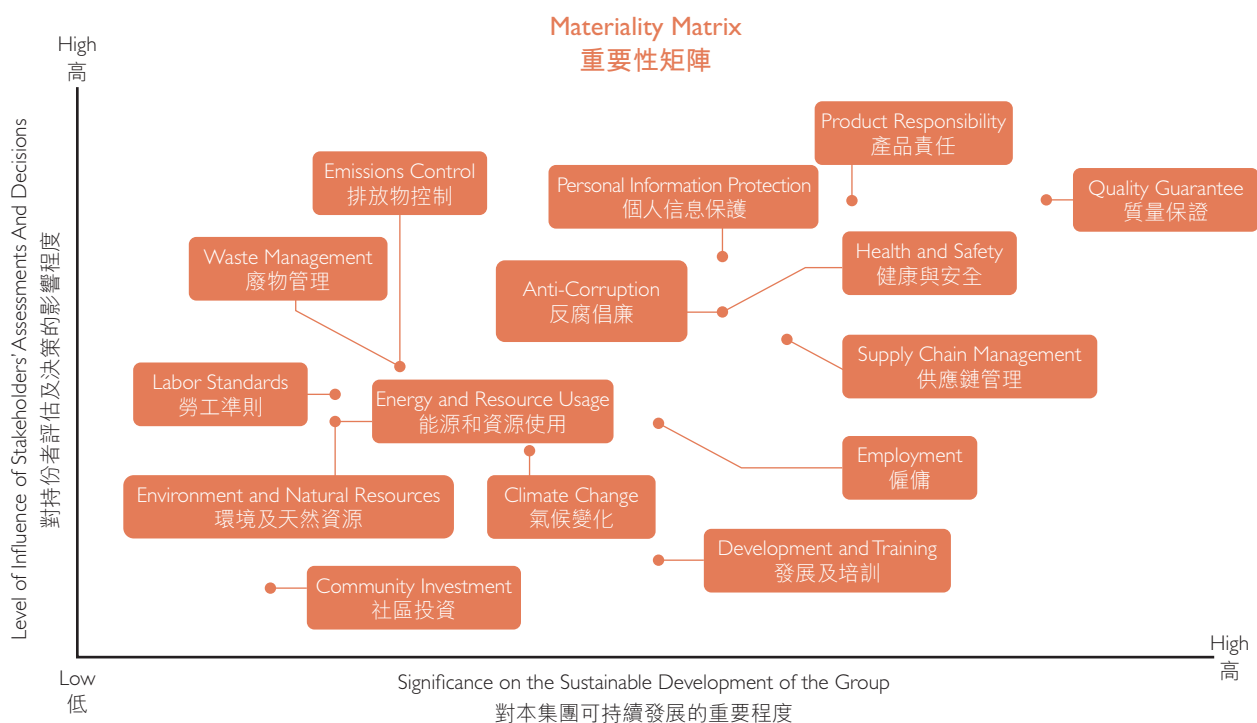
Materiality Matrix
重要性矩陣

High
高

Level of Influence of Stakeholders' Assessments And Decisions
對持份者評估及決策的影響程度

Product Responsibility
產品責任

Personal Information Protection
個人信息保護

Quality Guarantee
質量保證

Emissions Control
排放物控制

Waste Management
廢物管理

Health and Safety
健康與安全

Anti-Corruption
反腐倡廉

Supply Chain Management
供應鏈管理

Labor Standards
勞工準則

Energy and Resource Usage
能源和資源使用

Employment
僱傭

Environment and Natural Resources
環境及天然資源

Climate Change
氣候變化

Development and Training
發展及培訓

Community Investment
社區投資

Low
低

Significance on the Sustainable Development of the Group
對本集團可持續發展的重要程度

High
高